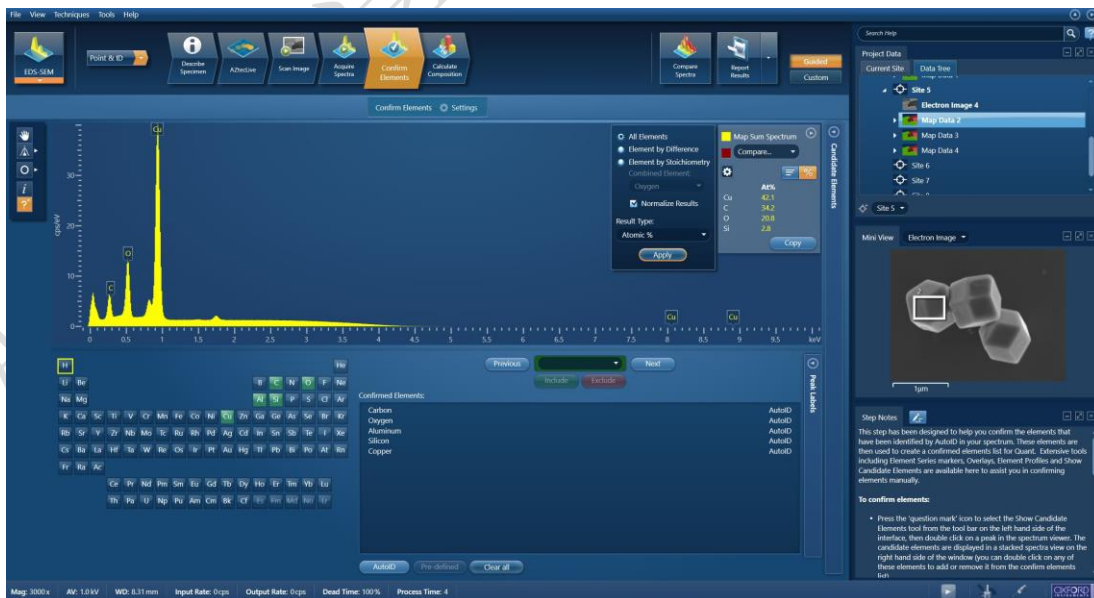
File View Techniques Tools Help

EDS-SEM
Point & ID
Describe Specimen
AZtecLive
Scan Image
Acquire Spectra
Confirm Elements
Calculate Composition
Compare Spectra
Report Results
Guided
Custom

Confirm Elements Settings

cps/eV
30
20
10
0
Cu
O
C
Cu
Cu
0 0.5 1 1.5 2 2.5 3 3.5 4 4.5 5 5.5 6 6.5 7 7.5 8 8.5 9 9.5 keV

All Elements
Element by Difference
Element by Stoichiometry
Combined Element:
Oxygen
Normalize Results
Result Type:
Atomic %
Apply

Map Sum Spectrum
Compare...

| | At% |
|---|---|
| Cu | 42.1 |
| C | 34.2 |
| O | 20.8 |
| Si | 2.8 |

Copy

Candidate Elements

H He
Li Be B C N O F Ne
Na Mg Al Si P S Cl Ar
K Ca Sc Ti V Cr Mn Fe Co Ni Cu Zn Ga Ge As Se Br Kr
Rb Sr Y Zr Nb Mo Tc Ru Rh Pd Ag Cd In Sn Sb Te I Xe
Cs Ba La Hf Ta W Re Os Ir Pt Au Hg Tl Pb Bi Po At Rn
Fr Ra Ac
Ce Pr Nd Pm Sm Eu Gd Tb Dy Ho Er Tm Yb Lu
Th Pa U Np Pu Am Cm Bk Cf Es Fm Md No Lr

Previous Next
Include Exclude

Confirmed Elements:
Carbon AutoID
Oxygen AutoID
Aluminum AutoID
Silicon AutoID
Copper AutoID

Peak Labels

AutoID Pre-defined Clear all

Search Help
Project Data
Current Site Data Tree
Site 5
Electron Image 4
Map Data 2
Map Data 3
Map Data 4
Site 6
Site 7
Site 5

Mini View Electron Image
1μm

Step Notes
This step has been designed to help you confirm the elements that have been identified by AutoID in your spectrum. These elements are then used to create a confirmed elements list for Quant. Extensive tools including Element Series markers, Overlays, Element Profiles and Show Candidate Elements are available here to assist you in confirming elements manually.

To confirm elements:

• Press the 'question mark' icon to select the Show Candidate Elements tool from the tool bar on the left hand side of the interface, then double click on a peak in the spectrum viewer. The candidate elements are displayed in a stacked spectra view on the right hand side of the window (you can double click on any of these elements to add or remove it from the confirm elements list)

Mag: 3000x AV: 1.0 kV WD: 8.31 mm Input Rate: 0 cps Output Rate: 0 cps Dead Time: 100% Process Time: 4
OXFORD